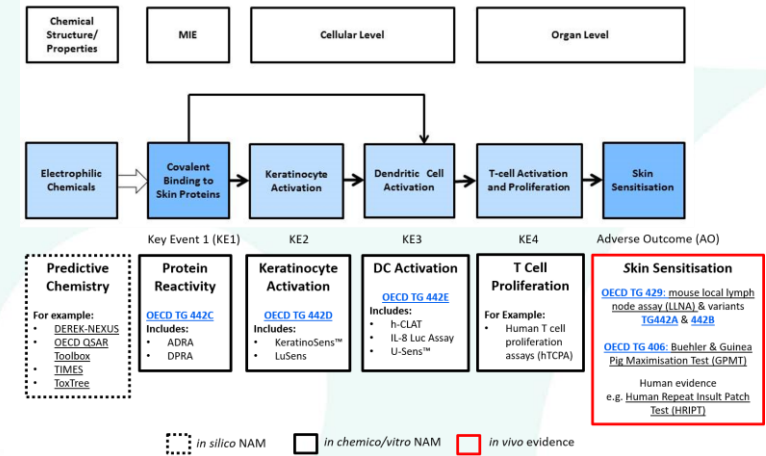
Chemical Structure/ Properties

MIE

Cellular Level

Organ Level

Electrophilic Chemicals

Covalent Binding to Skin Proteins

Keratinocyte Activation

Dendritic Cell Activation

T-cell Activation and Proliferation

Skin Sensitisation

Key Event 1 (KE1)

KE2

KE3

KE4

Adverse Outcome (AO)

Predictive Chemistry

For example:
- DEREK-NEXUS
- OECD QSAR Toolbox
- TIMES
- ToxTree

Protein Reactivity

OECD TG 442C
Includes:
- ADRA
- DPRA

Keratinocyte Activation

OECD TG 442D
Includes:
- KeratinoSens™
- LuSens

DC Activation

OECD TG 442E
Includes:
- h-CLAT
- IL-8 Luc Assay
- U-Sens™

T Cell Proliferation

For Example:
- Human T cell proliferation assays (hTCPA)

Skin Sensitisation

OECD TG 429: mouse local lymph node assay (LLNA) & variants TG442A & 442B

OECD TG 406: Buehler & Guinea Pig Maximisation Test (GPMT)

Human evidence
e.g. Human Repeat Insult Patch Test (HRIPT)

in silico NAM

in chemico/vitro NAM

in vivo evidence